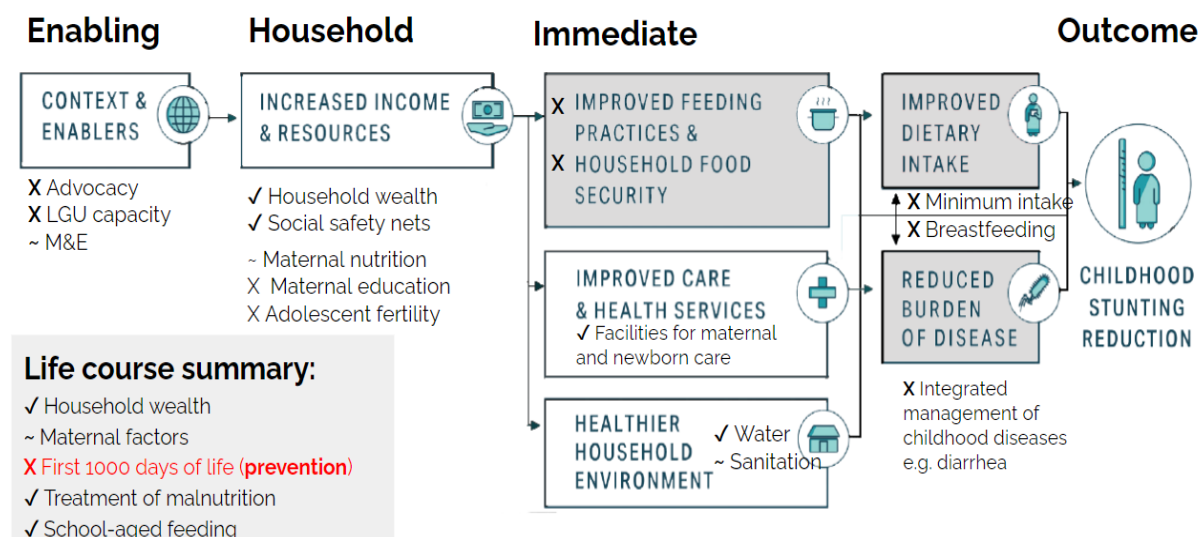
Enabling

Household

Immediate

Outcome

CONTEXT & ENABLERS

X Advocacy
X LGU capacity
~ M&E

INCREASED INCOME & RESOURCES

✓ Household wealth
✓ Social safety nets

~ Maternal nutrition
X Maternal education
X Adolescent fertility

X IMPROVED FEEDING PRACTICES &
X HOUSEHOLD FOOD SECURITY

IMPROVED CARE & HEALTH SERVICES
✓ Facilities for maternal and newborn care

HEALTHIER HOUSEHOLD ENVIRONMENT
✓ Water
~ Sanitation

IMPROVED DIETARY INTAKE

X Minimum intake
X Breastfeeding

REDUCED BURDEN OF DISEASE

X Integrated management of childhood diseases e.g. diarrhea

CHILDHOOD STUNTING REDUCTION

Life course summary:
✓ Household wealth
~ Maternal factors
X First 1000 days of life (prevention)
✓ Treatment of malnutrition
✓ School-aged feeding